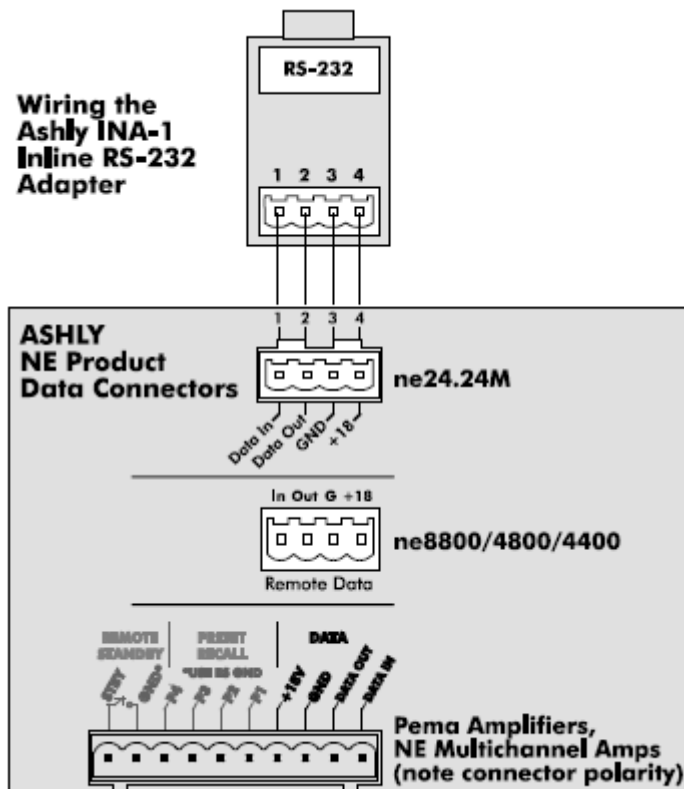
RS-232

Wiring the Ashly INA-1 Inline RS-232 Adapter

1 2 3 4

1 2 3 4

ASHLY NE Product Data Connectors

ne24.24M

Data In Data Out GND +18

In Out G +18

ne8800/4800/4400

Remote Data

REMOTE STANDBY

PRESET RECALL *USE AS GND

DATA

STBY GND* P4 P3 P2 P1 +15V GND DATA OUT DATA IN

Pema Amplifiers, NE Multichannel Amps (note connector polarity)